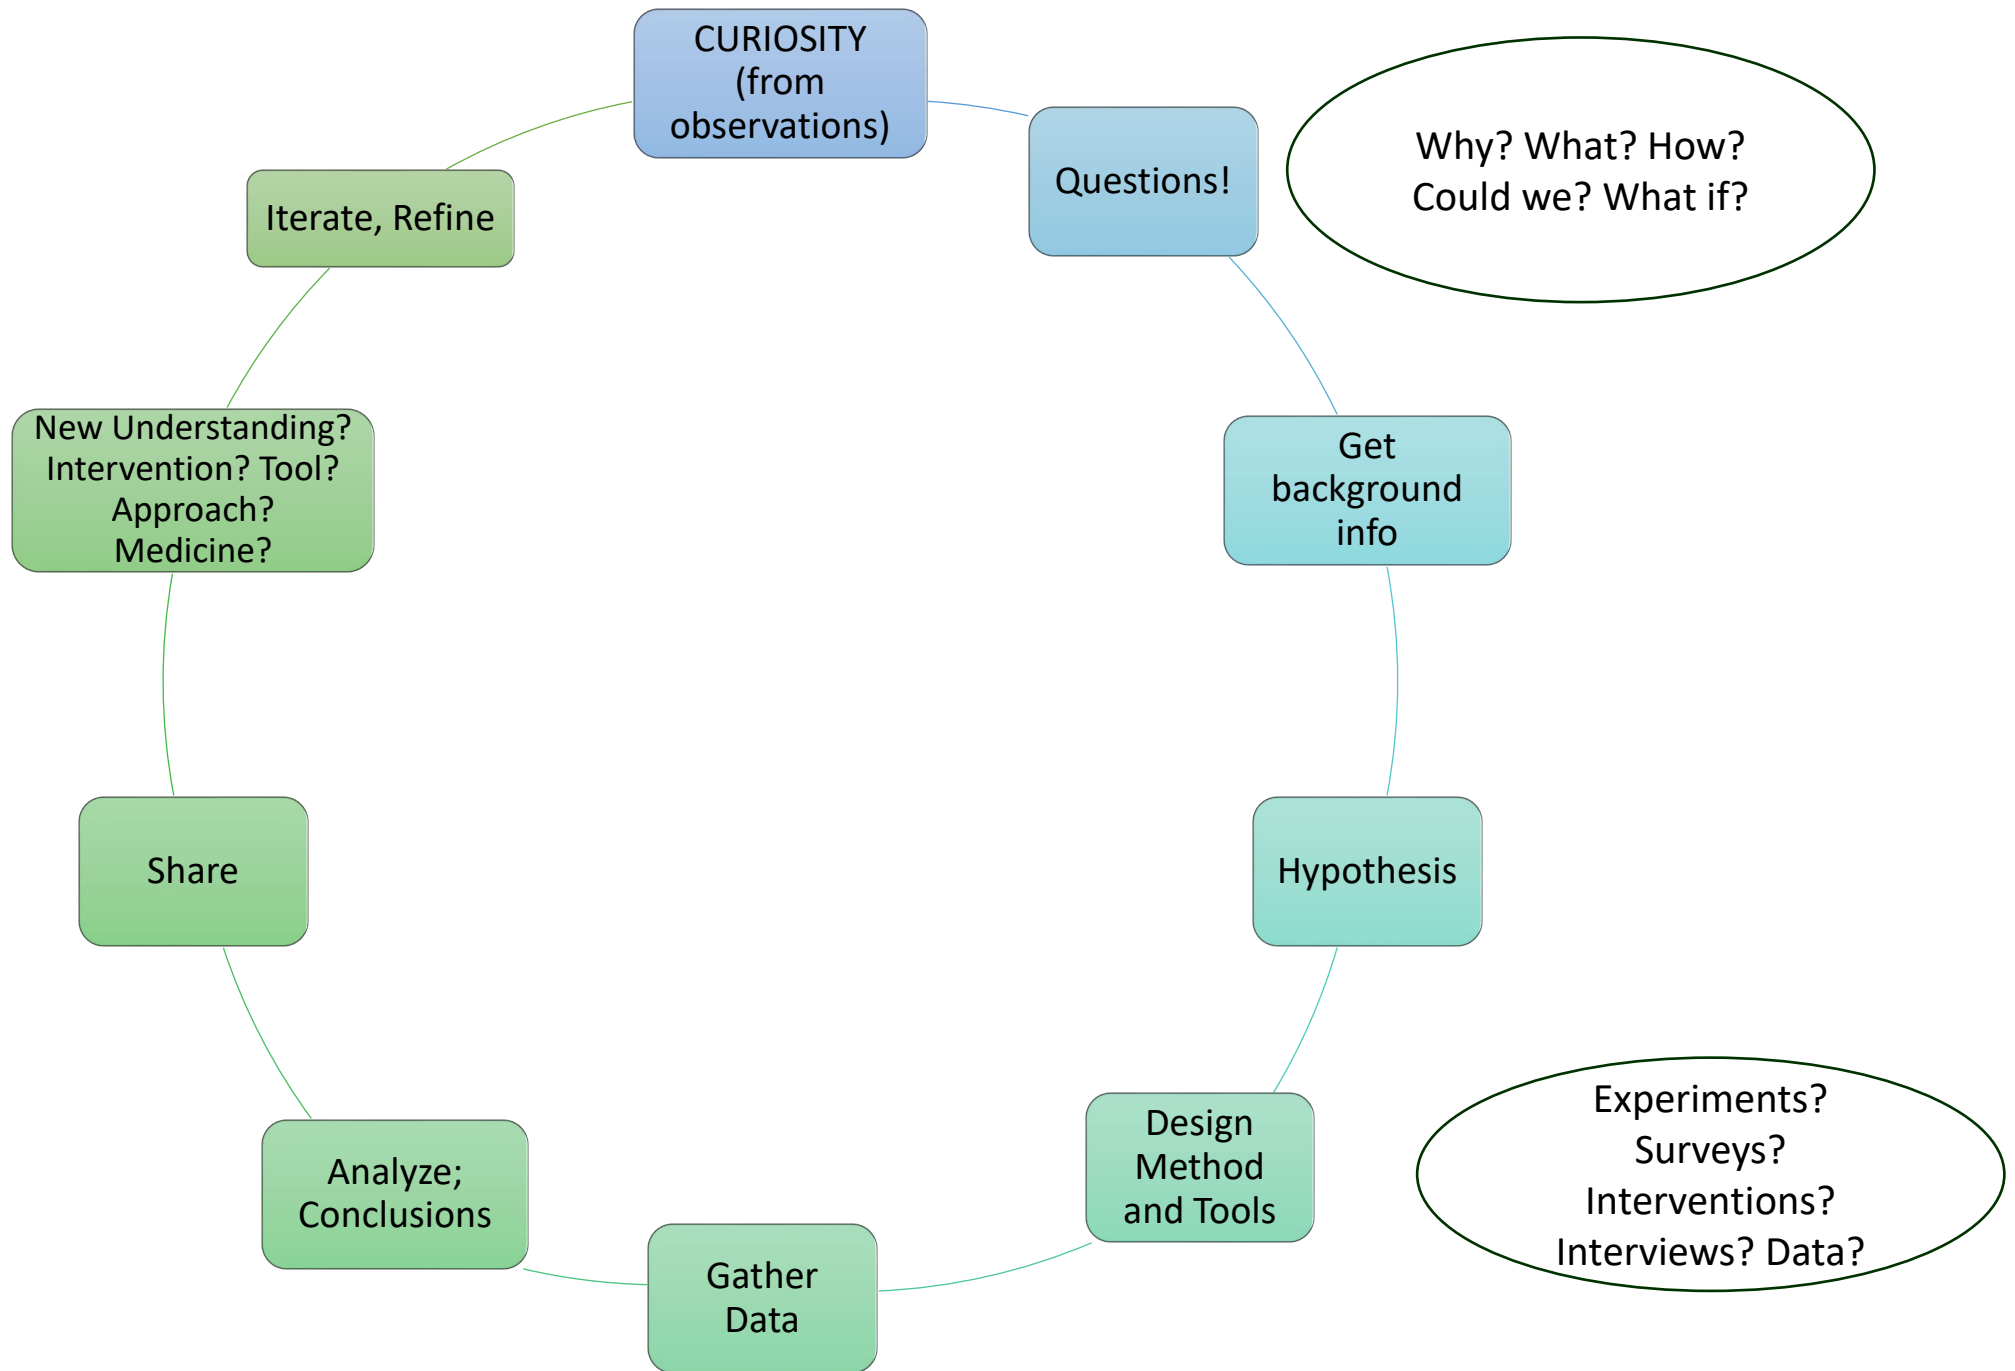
CURIOSITY (from observations)

Questions!

Why? What? How? Could we? What if?

Get background info

Hypothesis

Design Method and Tools

Experiments? Surveys? Interventions? Interviews? Data?

Gather Data

Analyze; Conclusions

Share

New Understanding? Intervention? Tool? Approach? Medicine?

Iterate, Refine